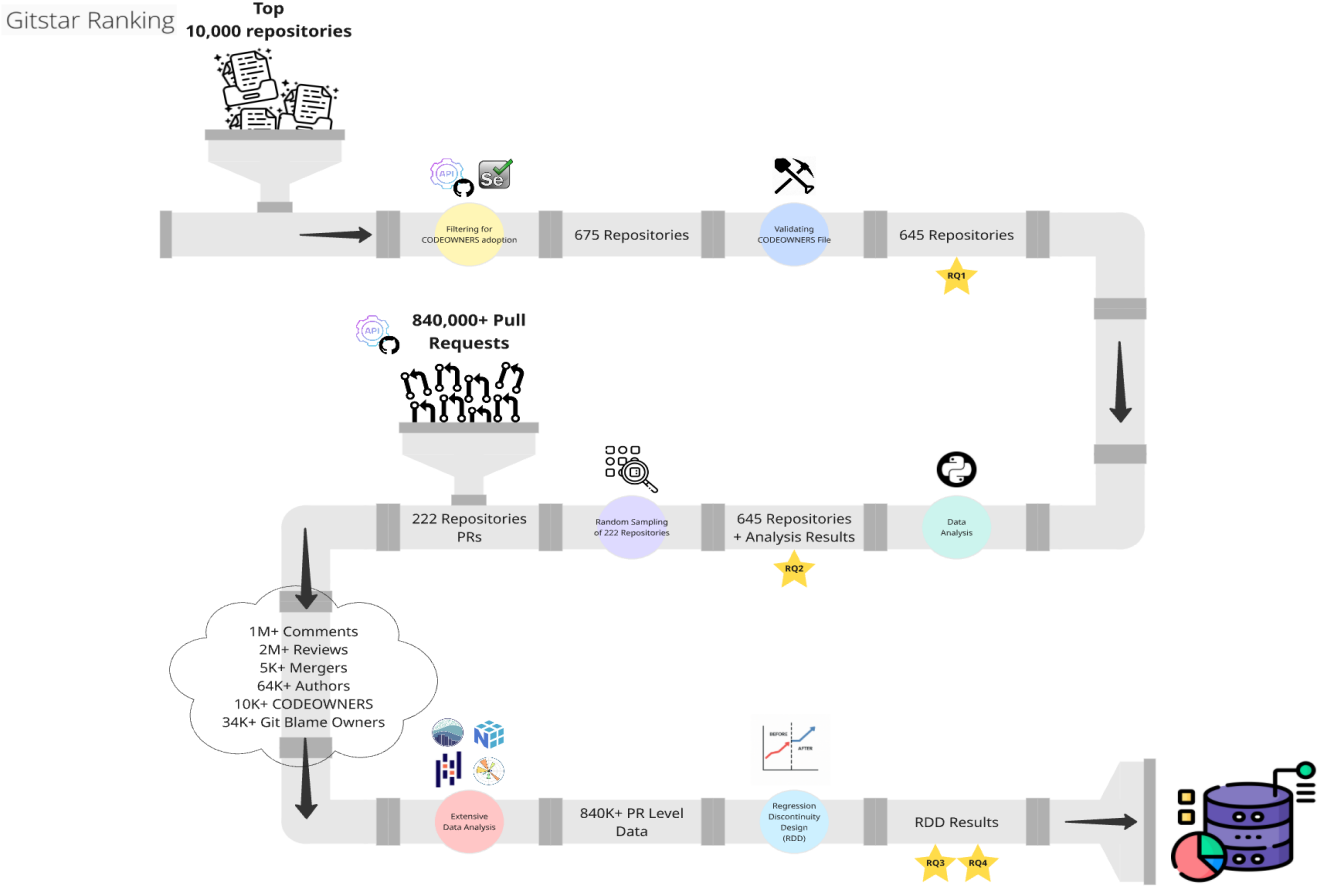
Gitstar Ranking

Top 10,000 repositories

API

Se

Filtering for CODEOWNERS adoption

675 Repositories

Validating CODEOWNERS File

645 Repositories

RQ1

API

840,000+ Pull Requests

222 Repositories PRs

Random Sampling of 222 Repositories

645 Repositories + Analysis Results

RQ2

Data Analysis

1M+ Comments
2M+ Reviews
5K+ Mergers
64K+ Authors
10K+ CODEOWNERS
34K+ Git Blame Owners

Extensive Data Analysis

840K+ PR Level Data

BEFORE

AFTER

Regression Discontinuity Design (RDD)

RDD Results

RQ3 RQ4